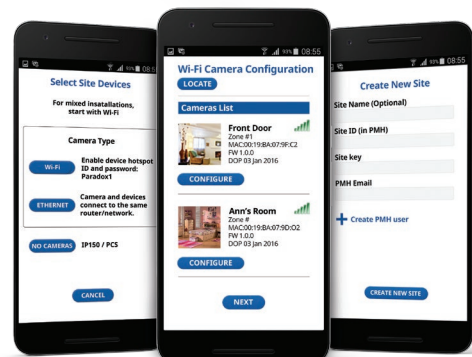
Select Site Devices

For mixed installations, start with Wi-Fi

Camera Type

Wi-Fi

Enable device hotspot ID and password: Paradox1

ETHERNET

Camera and devices connect to the same router/network.

NO CAMERAS

IP150 / PCS

CANCEL

93% 08:55

Wi-Fi Camera Configuration

LOCATE

Cameras List

Front Door
Zone #1
MAC:00:19:BA:07:9F:C2
FW 1.0.0
DOP 03 Jan 2016

CONFIGURE

Ann's Room
Zone #
MAC:00:19:BA:07:9D:02
FW 1.0.0
DOP 03 Jan 2016

CONFIGURE

NEXT

93% 08:55

Create New Site

Site Name (Optional)

Site ID (in PMH)

Site key

PMH Email

Create PMH user

CREATE NEW SITE